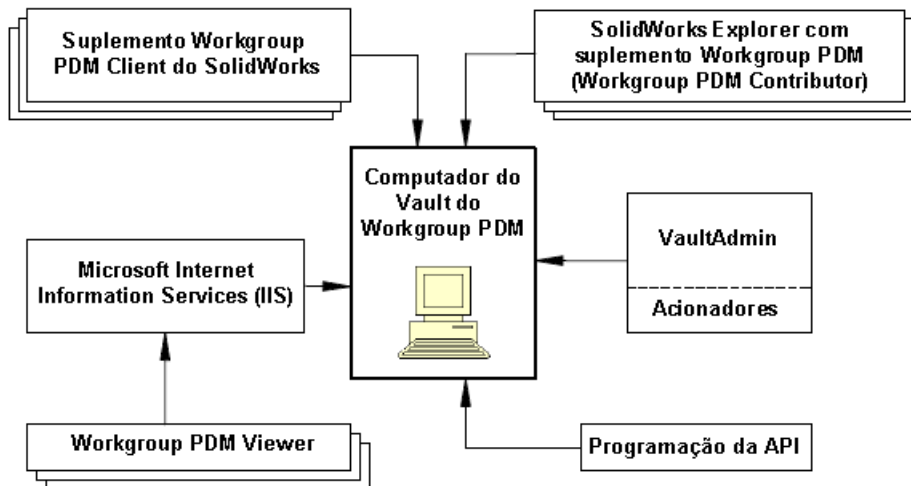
Suplemento Workgroup PDM Client do SolidWorks

SolidWorks Explorer com suplemento Workgroup PDM (Workgroup PDM Contributor)

Computador do Vault do Workgroup PDM

Microsoft Internet Information Services (IIS)

VaultAdmin

Acionadores

Workgroup PDM Viewer

Programação da API